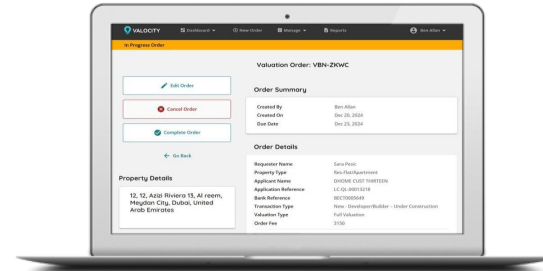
VALOCITY Dashboard New Order Message Reports Ben Allan

In Progress Order

Valuation Order: VBN-ZKWC

Edit Order

Cancel Order

Complete Order

Go Back

Property Details

12, 12, Azizi Riviera 13, Al reem, Meydan City, Dubai, United Arab Emirates

Order Summary

| | |
|---|---|
| Created By | Ben Allan |
| Created On | Dec 20, 2024 |
| Due Date | Dec 23, 2024 |

Order Details

| | |
|---|---|
| Requester Name | Sara Pessi |
| Property Type | Res-Flat/Apartment |
| Applicant Name | DHOME CUST THIRTEEN |
| Application Reference | LC-QL-00013218 |
| Bank Reference | BECT0005649 |
| Transaction Type | New - Developer/Builder - Under Construction |
| Valuation Type | Full Valuation |
| Order Fee | 3150 |